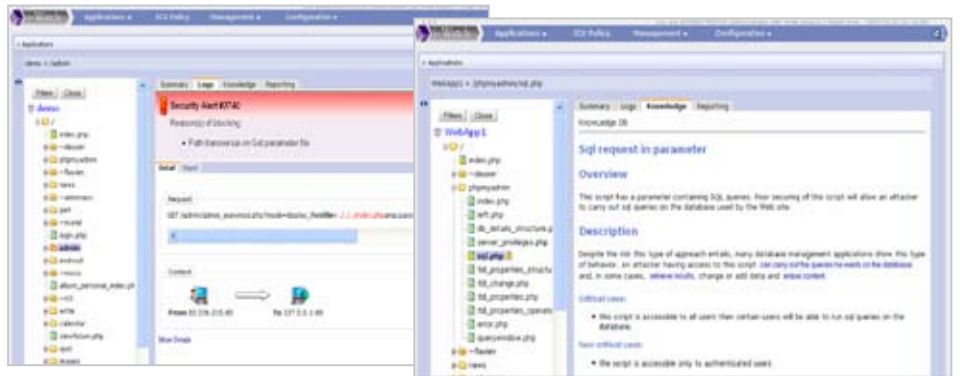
Applications ▾ ICX Policy Management ▾ Configuration ▾

» Applications

demo > /admin

Filters Close

demo

/

index.php

~devuser

phpmyadmin

~flavien

news

~adminsec

perl

~neuret

login.php

admin

evolvuit

~mocco

album_personal_index.ph

~m3

write

calendar

viewforum.php

spot

images

Summary Logs Knowledge Reporting

Security Alert #3740

Reason(s) of blocking:

• Path traversal on Get parameter file

Detail Head

Request

GET /admin/admin_welcome.php?mode=display_file&file=../../../index.php

Context

From 10.226.215.60 To 127.0.0.1:80

Show Details

Applications ▾ ICX Policy Management ▾ Configuration ▾

» Applications

WebApp1 > /phpmyadmin/sql.php

Filters Close

WebApp1

/

index.php

~devuser

phpmyadmin

index.php

left.php

db_details_structure.p

server_privileges.php

sql.php

tbl_properties_structu

tbl_change.php

tbl_properties.php

tbl_properties_operati

error.php

querywindow.php

~flavien

news

Summary Logs Knowledge Reporting

Knowledge DB

Sql request in parameter

Overview

This script has a parameter containing SQL queries. Poor securing of the script will allow an attacker to carry out sql queries on the database used by the Web site.

Description

Despite the risk this type of approach entails, many database management applications show this type of behavior. An attacker having access to this script can carry out the queries he wants on the database and, in some cases, retrieve results, change or add data and erase content.

Critical cases:

• this script is accessible to all users then certain users will be able to run sql queries on the database.

Non-critical cases:

• the script is accessible only to authenticated users